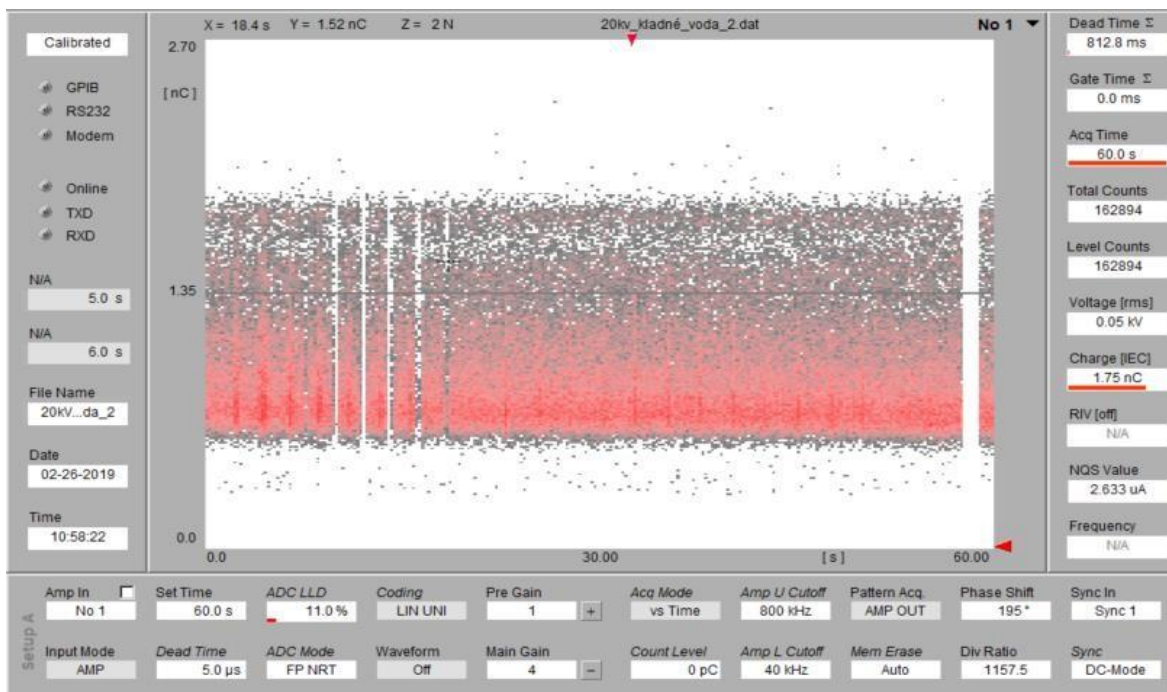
Calibrated

GPIB
RS232
Modem

Online
TXD
RXD

N/A
5.0 s

N/A
6.0 s

File Name
20kV...da_2

Date
02-26-2019

Time
10:58:22

X = 18.4 s Y = 1.52 nC Z = 2 N

20kv_kladné_voda_2.dat

No 1

2.70
[nC]
1.35
0.0
0.0
30.00
[s]
60.00

Dead Time Σ
812.8 ms

Gate Time Σ
0.0 ms

Acq Time
60.0 s

Total Counts
162894

Level Counts
162894

Voltage [rms]
0.05 kV

Charge [IEC]
1.75 nC

RIV [off]
N/A

NQS Value
2.633 uA

Frequency
N/A

Setup A

Amp In
No 1

Input Mode
AMP

Set Time
60.0 s

Dead Time
5.0 μs

ADC LLD
11.0 %

ADC Mode
FP NRT

Coding
LIN UNI

Waveform
Off

Pre Gain
1
+

Main Gain
4
−

Acq Mode
vs Time

Count Level
0 pC

Amp U Cutoff
800 kHz

Amp L Cutoff
40 kHz

Pattern Acq.
AMP OUT

Mem Erase
Auto

Phase Shift
195°

Div Ratio
1157.5

Sync In
Sync 1

Sync
DC-Mode